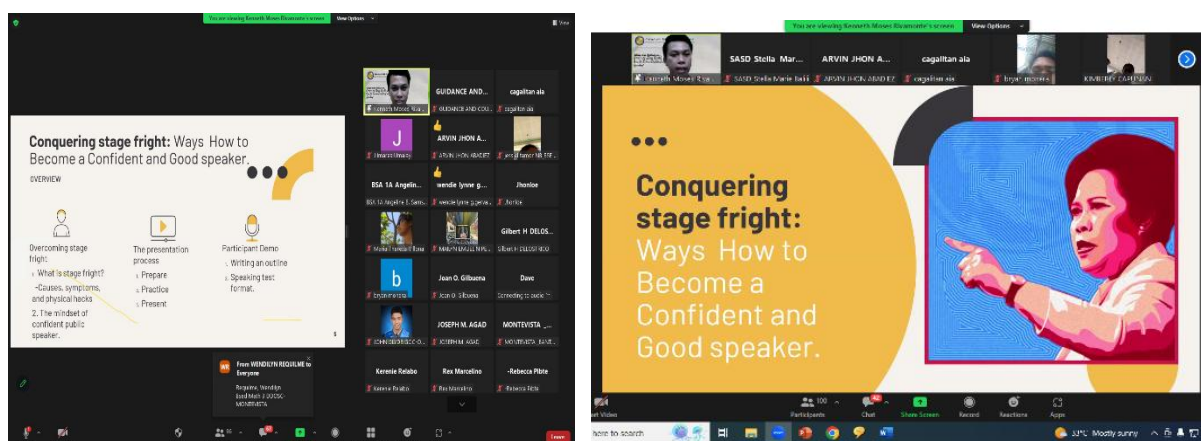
You are viewing Kenneth Moses Buenconte's screen View Options

Conquering stage fright: Ways How to Become a Confident and Good speaker.

OVERVIEW

Overcoming stage fright:
1. What is stage fright?
-Causes, symptoms, and physical hacks
2. The mindset of confident public speaker.

The presentation process
• Prepare
• Practice
• Present

Participant Demo
1. Writing an outline
2. Speaking test format.

GUIDANCE AND...
cagalitan aia
J
ARVIN JHON A...
BSA 1A Angelin...
wendie lynne g...
Jhonloe
Gilbert H DELOS...
b
Jean O. Gilbuena
Dave
JOSEPH M. AGAD
MONTEVISTA ...
Kerenie Relabo
Rex Marcelino
-Rebecca Plete

From WENDILYN REQUILME to Everyone
Requilme, Wendilyn Bsed Math 3 DOCSC-MONTEVISTA

You are viewing Kenneth Moses Buenconte's screen View Options

SASD Stella Mar...
ARVIN JHON A...
cagalitan aia

Conquering stage fright:
Ways How to Become a Confident and Good speaker.

Participants
Chat
Share Screen
Record
Reactions
Apps

33°C Mostly sunny